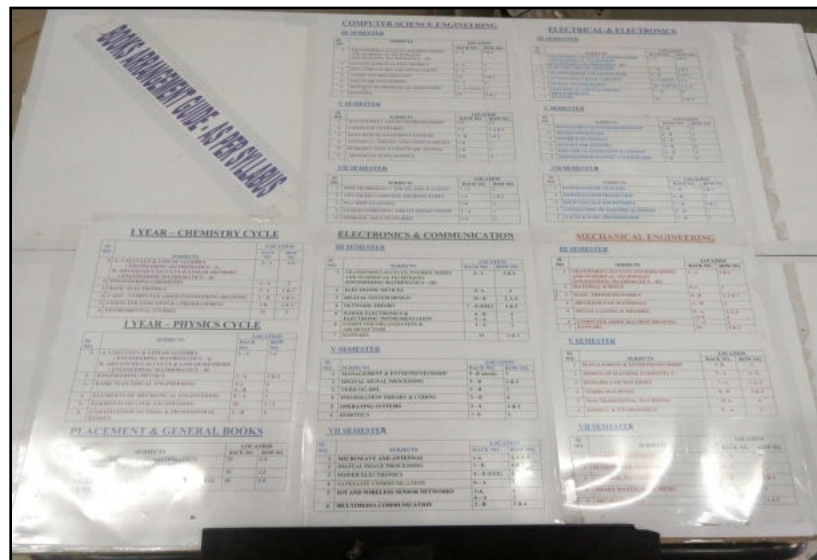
BOOKS ARRANGEMENT GUIDE - AS PER SYLLABUS

COMPUTER SCIENCE ENGINEERING

III SEMESTER

V SEMESTER

VII SEMESTER

ELECTRICAL & ELECTRONICS

III SEMESTER

V SEMESTER

VII SEMESTER

I YEAR - CHEMISTRY CYCLE

I YEAR - PHYSICS CYCLE

PLACEMENT & GENERAL BOOKS

ELECTRONICS & COMMUNICATION

III SEMESTER

| SL NO | SUBJECTS | LOCATION RACK NO. | ROW NO. |
|---|---|---|---|
| 1 | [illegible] | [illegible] | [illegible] |
| 2 | ELECTRONIC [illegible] | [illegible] | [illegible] |
| 3 | DIGITAL ELECTRONICS | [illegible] | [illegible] |
| 4 | NETWORK THEORY | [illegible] | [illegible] |
| 5 | POWER ELECTRONICS & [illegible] | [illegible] | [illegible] |
| 6 | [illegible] | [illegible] | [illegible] |

V SEMESTER

| SL NO | SUBJECTS | LOCATION RACK NO. | ROW NO. |
|---|---|---|---|
| 1 | MANAGEMENT & ENTREPRENEURSHIP | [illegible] | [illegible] |
| 2 | DIGITAL SIGNAL PROCESSING | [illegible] | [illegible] |
| 3 | VERILOG HDL | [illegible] | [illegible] |
| 4 | INFORMATION THEORY & CODING | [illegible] | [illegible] |
| 5 | OPERATING SYSTEMS | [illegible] | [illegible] |
| 6 | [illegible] | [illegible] | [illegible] |

VII SEMESTER

| SL NO | SUBJECTS | LOCATION RACK NO. | ROW NO. |
|---|---|---|---|
| 1 | MICROWAVE AND ANTENNAS | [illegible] | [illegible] |
| 2 | DIGITAL IMAGE PROCESSING | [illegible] | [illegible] |
| 3 | POWER ELECTRONICS | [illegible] | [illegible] |
| 4 | SATELLITE COMMUNICATION | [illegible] | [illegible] |
| 5 | IOT AND WIRELESS SENSOR NETWORKS | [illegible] | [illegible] |
| 6 | MULTIMEDIA COMMUNICATION | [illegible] | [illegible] |

MECHANICAL ENGINEERING

III SEMESTER

V SEMESTER

VII SEMESTER